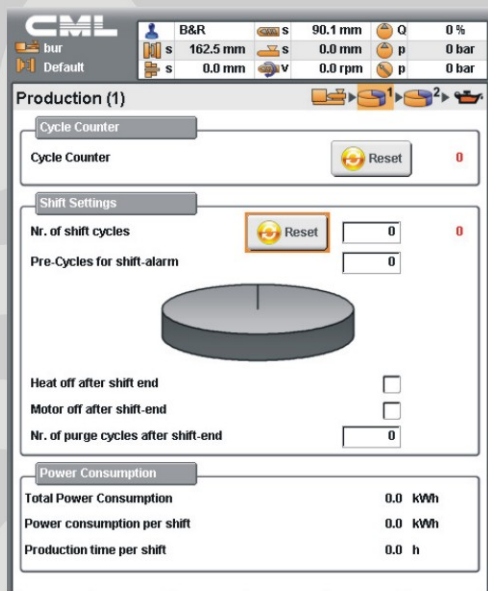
CML

bur

Default

B&R

s 162.5 mm

s 0.0 mm

s 90.1 mm

s 0.0 mm

v 0.0 rpm

Q 0 %

p 0 bar

p 0 bar

Production (1)

1 2

Cycle Counter

Cycle Counter

Reset

0

Shift Settings

Nr. of shift cycles

Reset

0

0

Pre-Cycles for shift-alarm

0

Heat off after shift end

Motor off after shift-end

Nr. of purge cycles after shift-end

0

Power Consumption

Total Power Consumption 0.0 kWh

Power consumption per shift 0.0 kWh

Production time per shift 0.0 h